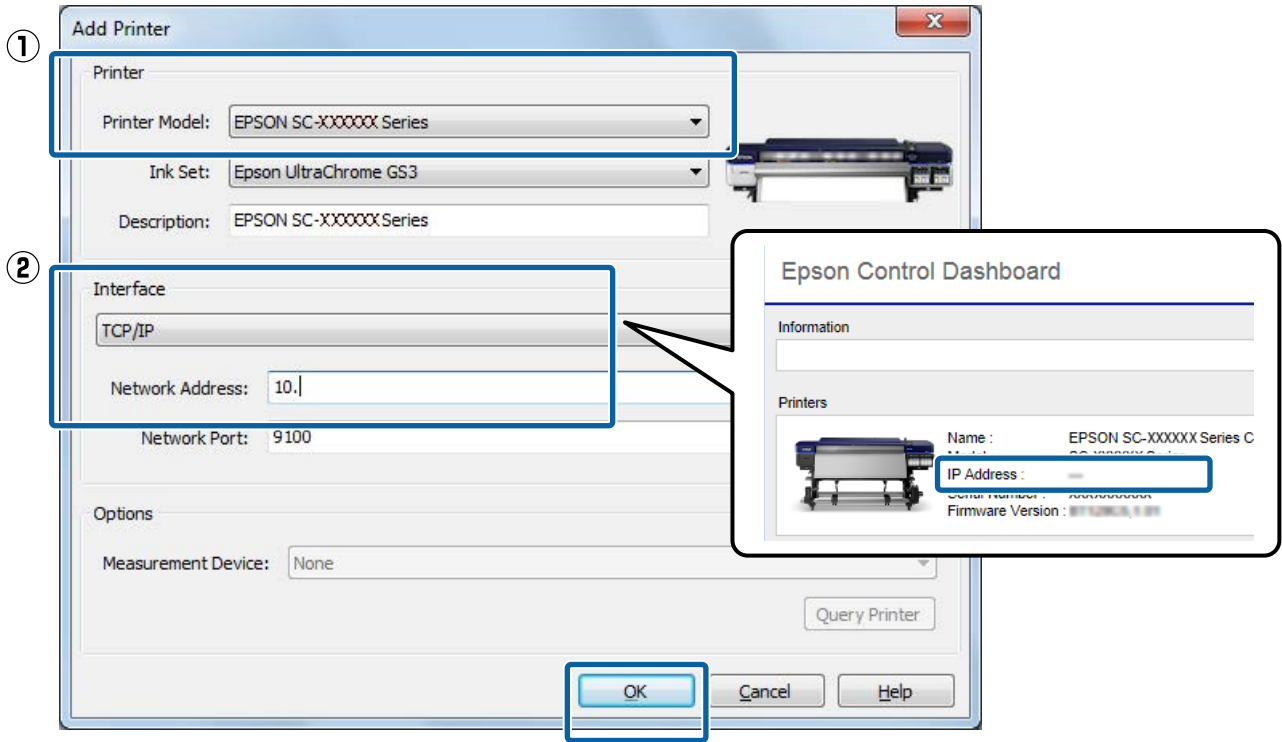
Add Printer

①

Printer

Printer Model: EPSON SC-XXXXXX Series

Ink Set: Epson UltraChrome GS3

Description: EPSON SC-XXXXXX Series

②

Interface

TCP/IP

Network Address: 10.

Network Port: 9100

Options

Measurement Device: None

Query Printer

OK Cancel Help

Epson Control Dashboard

Information

Printers

Name : EPSON SC-XXXXXX Series C

Model : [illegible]

IP Address : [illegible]

Serial Number : XXXXXXXXXX

Firmware Version : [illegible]